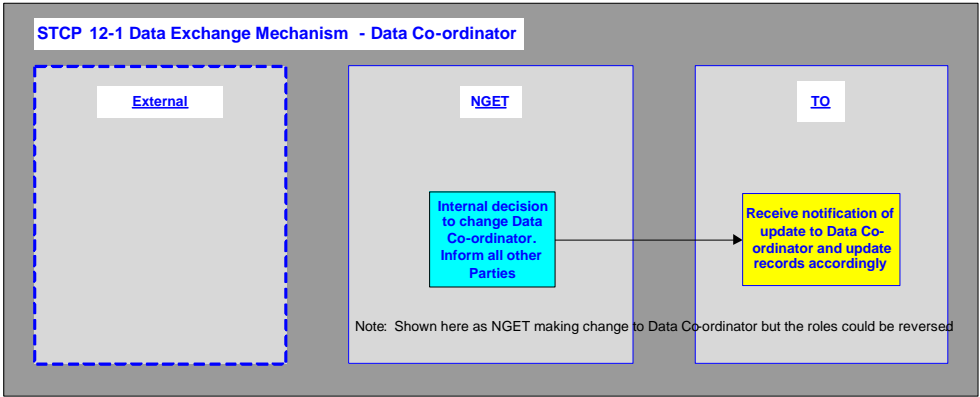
STCP 12-1 Data Exchange Mechanism - Data Co-ordinator

External

NGET

TO

Internal decision to change Data Co-ordinator. Inform all other Parties

Receive notification of update to Data Co-ordinator and update records accordingly

Note: Shown here as NGET making change to Data Co-ordinator but the roles could be reversed